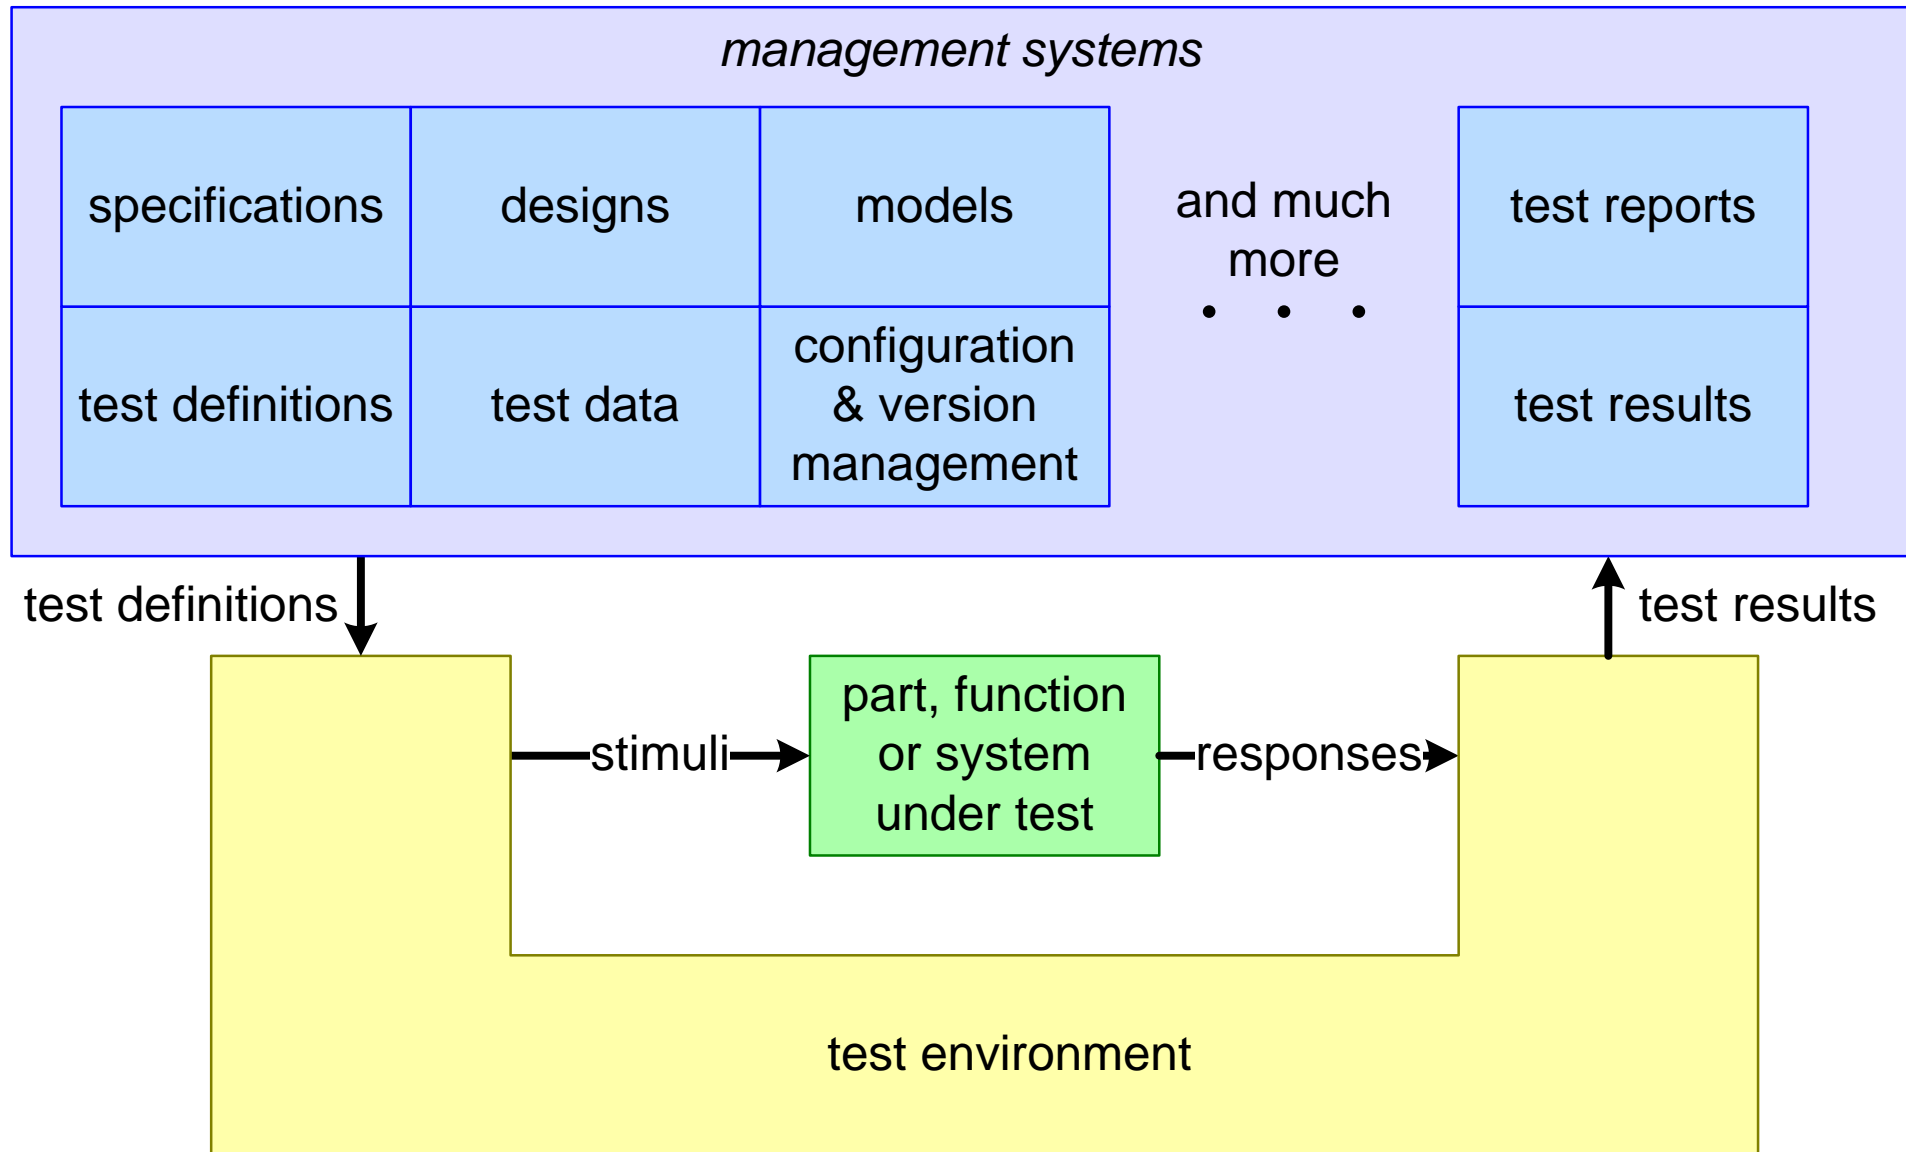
management systems

specifications

designs

models

and much more . . .

test reports

test definitions

test data

configuration & version management

test results

test definitions

test results

stimuli

part, function or system under test

responses

test environment